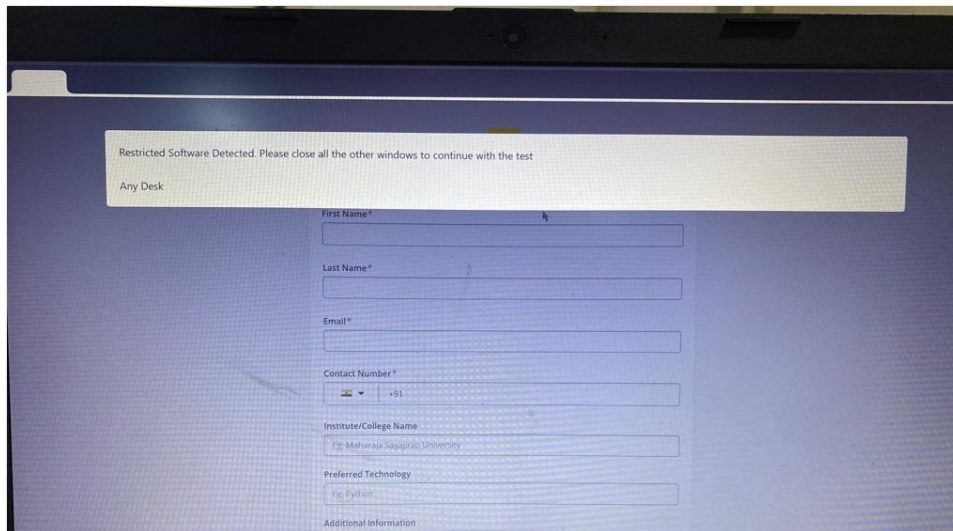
Restricted Software Detected. Please close all the other windows to continue with the test

Any Desk

First Name*

Last Name*

Email*

Contact Number*

+91

Institute/College Name

Eg. Maharaja Sayajirao University

Preferred Technology

Eg. Python

Additional Information